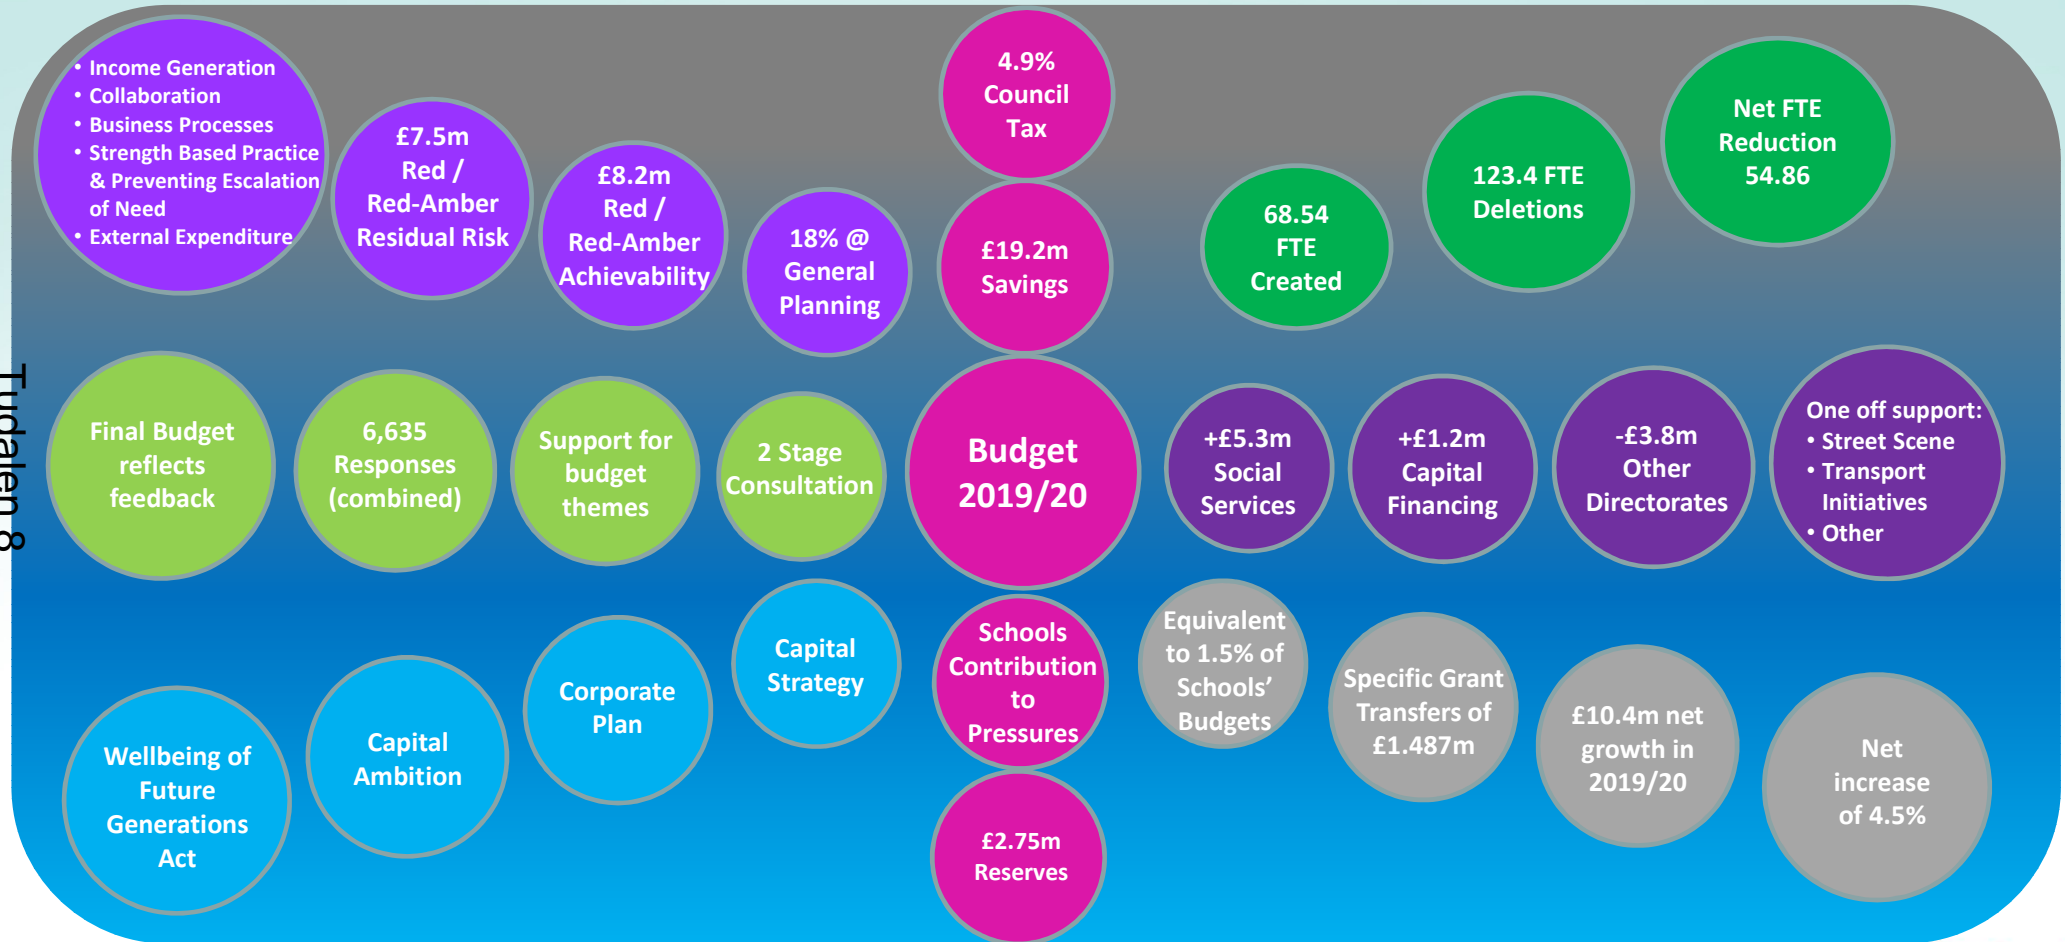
• Income Generation
• Collaboration
• Business Processes
• Strength Based Practice & Preventing Escalation of Need
• External Expenditure

£7.5m Red / Red-Amber Residual Risk

£8.2m Red / Red-Amber Achievability

18% @ General Planning

4.9% Council Tax

£19.2m Savings

68.54 FTE Created

123.4 FTE Deletions

Net FTE Reduction 54.86

Tudalen 8

Final Budget reflects feedback

6,635 Responses (combined)

Support for budget themes

2 Stage Consultation

Budget 2019/20

+£5.3m Social Services

+£1.2m Capital Financing

-£3.8m Other Directorates

One off support:
• Street Scene
• Transport Initiatives
• Other

Wellbeing of Future Generations Act

Capital Ambition

Corporate Plan

Capital Strategy

Schools Contribution to Pressures

£2.75m Reserves

Equivalent to 1.5% of Schools' Budgets

Specific Grant Transfers of £1.487m

£10.4m net growth in 2019/20

Net increase of 4.5%